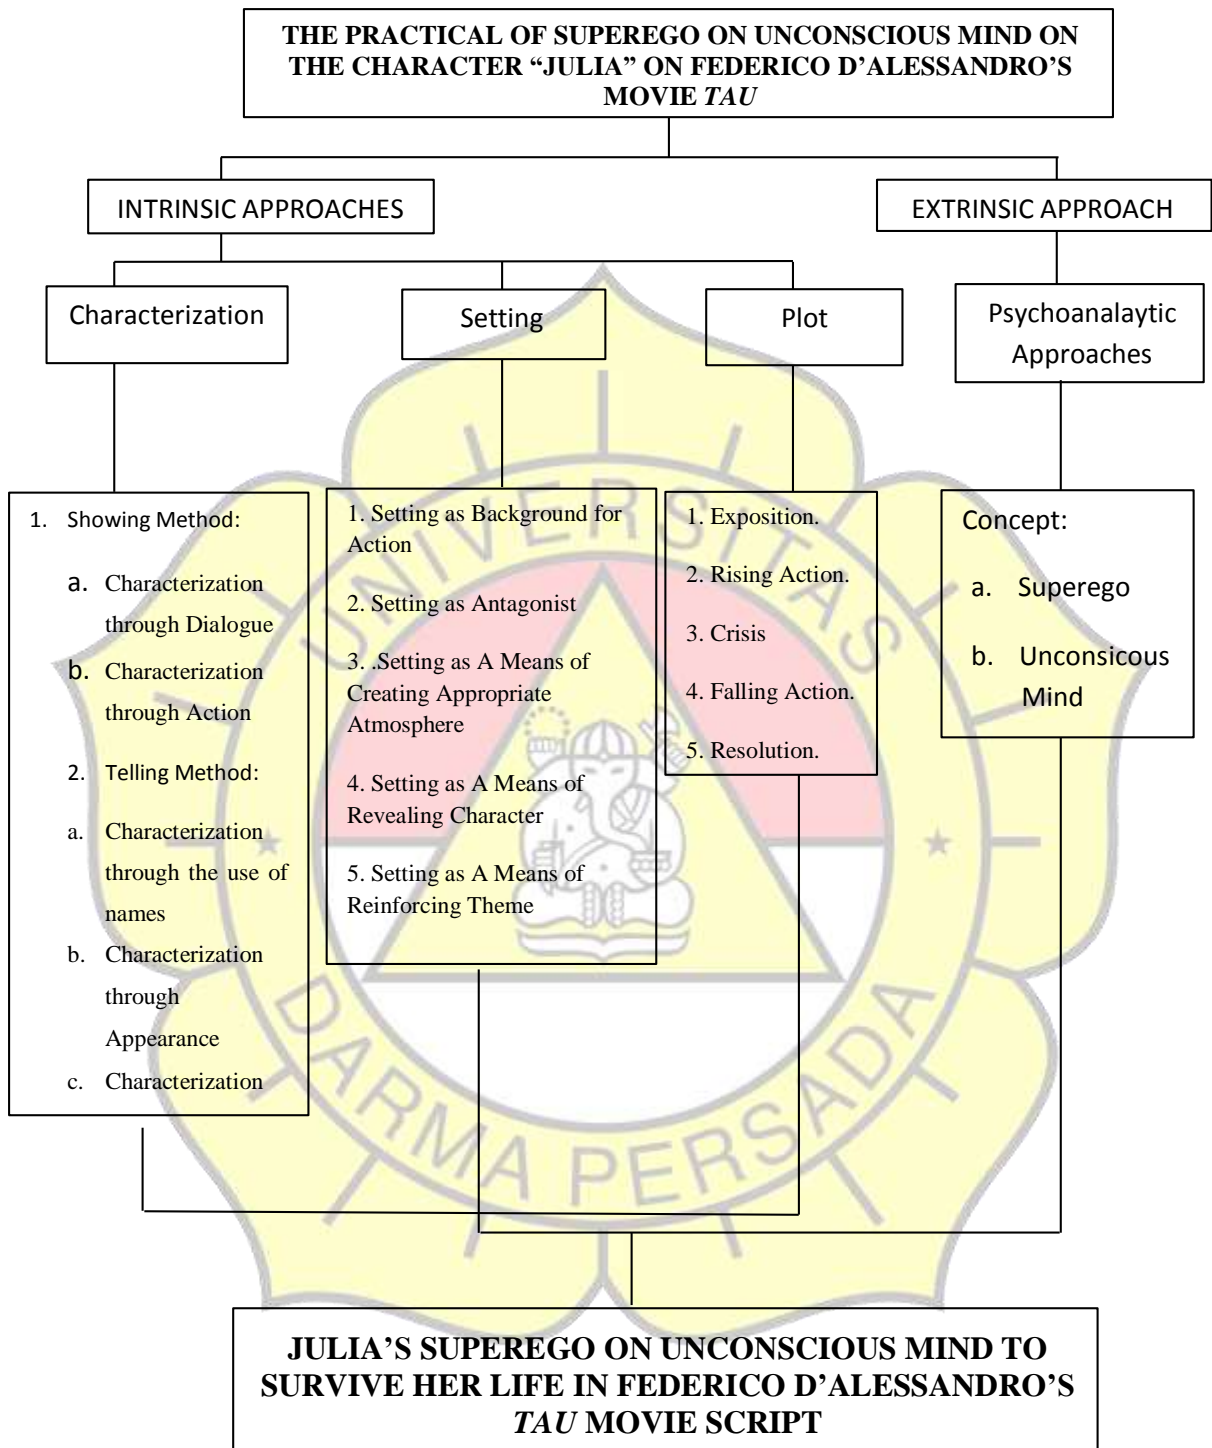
THE PRACTICAL OF SUPEREGO ON UNCONSCIOUS MIND ON THE CHARACTER “JULIA” ON FEDERICO D’ALESSANDRO’S MOVIE *TAU*

INTRINSIC APPROACHES

EXTRINSIC APPROACH

Characterization

Setting

Plot

Psychoanalaytic Approaches

1. Showing Method:
a. Characterization through Dialogue
b. Characterization through Action
2. Telling Method:
a. Characterization through the use of names
b. Characterization through Appearance
c. Characterization

1. Setting as Background for Action
2. Setting as Antagonist
3. .Setting as A Means of Creating Appropriate Atmosphere
4. Setting as A Means of Revealing Character
5. Setting as A Means of Reinforcing Theme

1. Exposition.
2. Rising Action.
3. Crisis
4. Falling Action.
5. Resolution.

Concept:
a. Superego
b. Unconsicous Mind

UNIVERSITAS DARMA PERSADA

JULIA’S SUPEREGO ON UNCONSCIOUS MIND TO SURVIVE HER LIFE IN FEDERICO D’ALESSANDRO’S *TAU* MOVIE SCRIPT